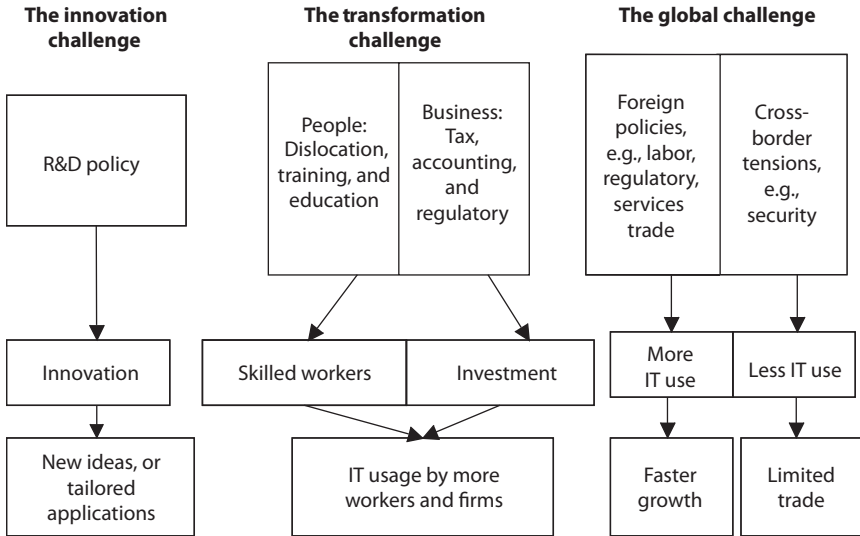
The innovation challenge

R&D policy

Innovation

New ideas, or tailored applications

The transformation challenge

People: Dislocation, training, and education

Business: Tax, accounting, and regulatory

Skilled workers

Investment

IT usage by more workers and firms

The global challenge

Foreign policies, e.g., labor, regulatory, services trade

Cross-border tensions, e.g., security

More IT use

Less IT use

Faster growth

Limited trade